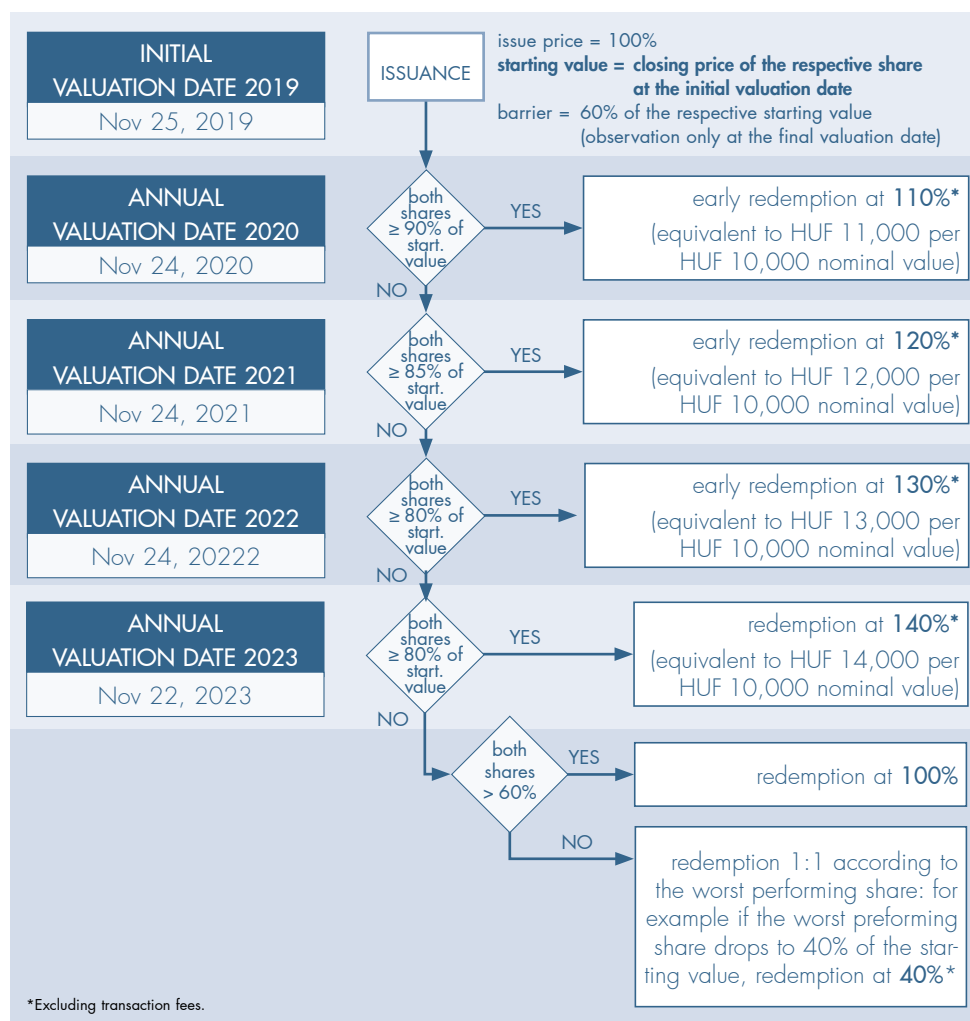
INITIAL VALUATION DATE 2019
Nov 25, 2019

ISSUANCE

issue price = 100%
**starting value = closing price of the respective share at the initial valuation date**
barrier = 60% of the respective starting value (observation only at the final valuation date)

ANNUAL VALUATION DATE 2020
Nov 24, 2020

both shares $\geq$ 90% of start. value

YES

early redemption at 110%*
(equivalent to HUF 11,000 per HUF 10,000 nominal value)

NO

ANNUAL VALUATION DATE 2021
Nov 24, 2021

both shares $\geq$ 85% of start. value

YES

early redemption at 120%*
(equivalent to HUF 12,000 per HUF 10,000 nominal value)

NO

ANNUAL VALUATION DATE 2022
Nov 24, 20222

both shares $\geq$ 80% of start. value

YES

early redemption at 130%*
(equivalent to HUF 13,000 per HUF 10,000 nominal value)

NO

ANNUAL VALUATION DATE 2023
Nov 22, 2023

both shares $\geq$ 80% of start. value

YES

redemption at 140%*
(equivalent to HUF 14,000 per HUF 10,000 nominal value)

NO

both shares > 60%

YES

redemption at 100%

NO

redemption 1:1 according to the worst performing share: for example if the worst preforming share drops to 40% of the starting value, redemption at 40%*

*Excluding transaction fees.